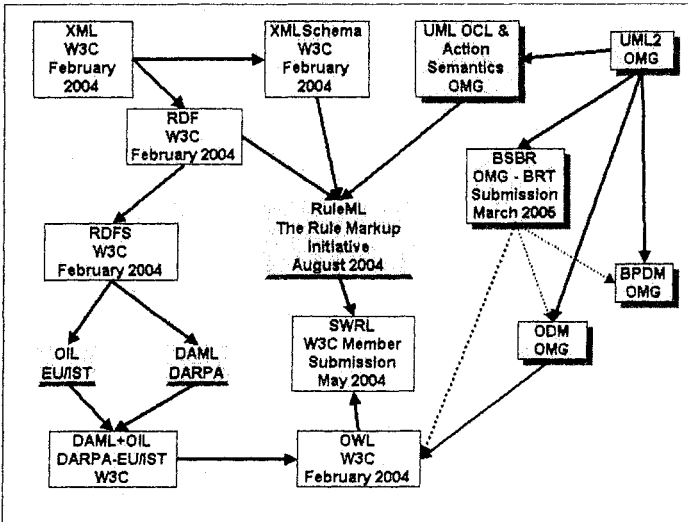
XML
W3C
February
2004

XMLSchema
W3C
February
2004

UML OCL &
Action
Semantics
OMG

UML2
OMG

RDF
W3C
February 2004

BSBR
OMG - BRT
Submission
March 2006

RuleML
The Rule Markup
Initiative
August 2004

RDFS
W3C
February 2004

BPDM
OMG

OIL
EU/IST

DAML
DARPA

SWRL
W3C Member
Submission
May 2004

ODM
OMG

DAML+OIL
DARPA-EU/IST
W3C

OWL
W3C
February 2004